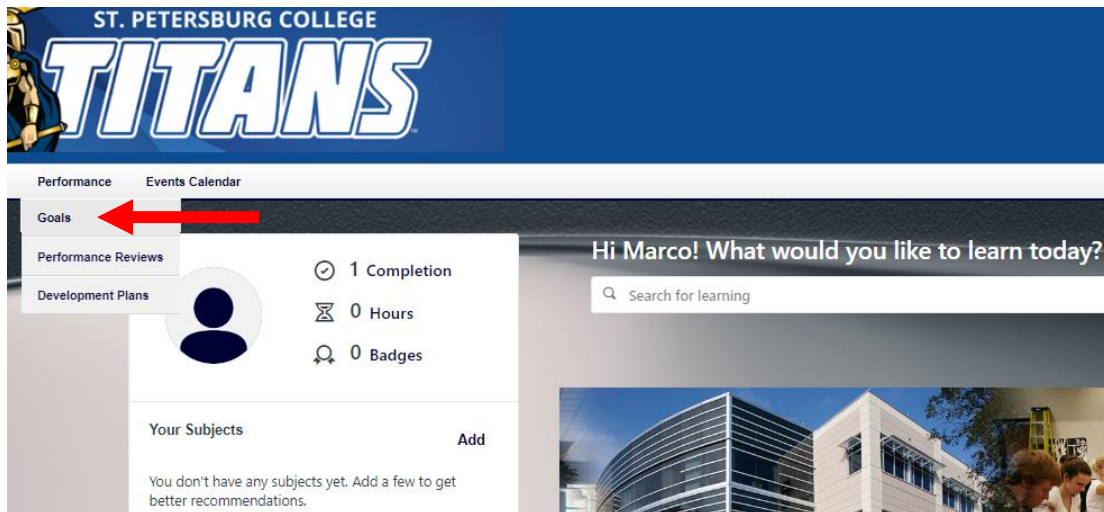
ST. PETERSBURG COLLEGE
TITANS

Performance
Events Calendar

Goals
Performance Reviews
Development Plans

1 Completion
0 Hours
0 Badges

Your Subjects
Add

You don't have any subjects yet. Add a few to get better recommendations.

Hi Marco! What would you like to learn today?

Search for learning